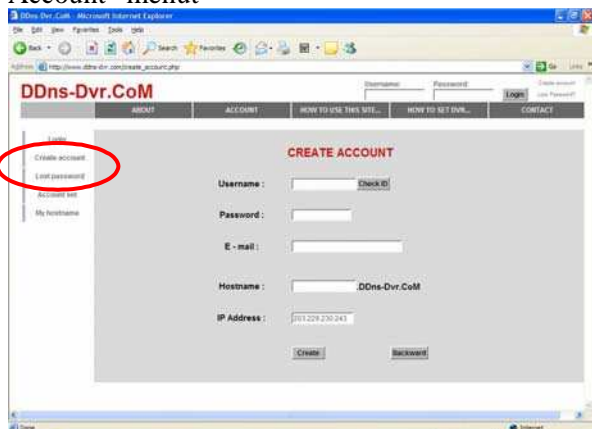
Account" menu.

DDns-Dvr.CoM - Microsoft Internet Explorer

File Edit View Favorites Tools Help

Back Search Favorites

Address http://www.ddns-dvr.com/create_account.php

Go Links

DDns-Dvr.CoM

Username: Password: Login Create account Lost Password

ABOUT ACCOUNT HOW TO USE THIS SITE... HOW TO SET DVR... CONTACT

Login
Create account
Lost password
Account set
My hostname

CREATE ACCOUNT

Username : Check ID

Password :

E - mail :

Hostname : .DDns-Dvr.CoM

IP Address : 203.229.230.243

Create Backward

Done Internet